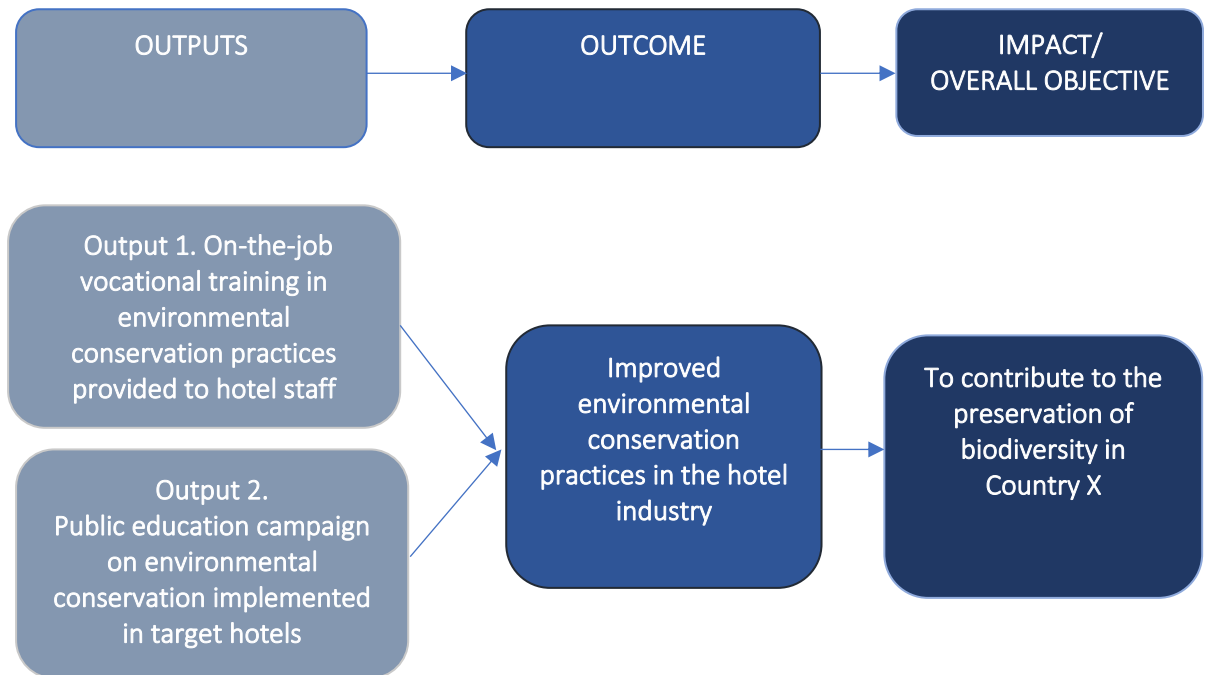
OUTPUTS

OUTCOME

IMPACT/
OVERALL OBJECTIVE

Output 1. On-the-job vocational training in environmental conservation practices provided to hotel staff

Output 2.
Public education campaign on environmental conservation implemented in target hotels

Improved environmental conservation practices in the hotel industry

To contribute to the preservation of biodiversity in Country X